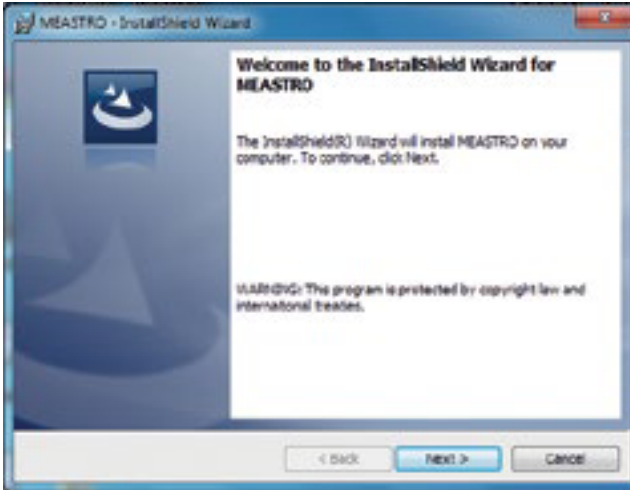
MEASTRO - InstallShield Wizard

Welcome to the InstallShield Wizard for MEASTRO

The InstallShield(R) Wizard will install MEASTRO on your computer. To continue, click Next.

WARNING: This program is protected by copyright law and international treaties.

< Back

Next >

Cancel